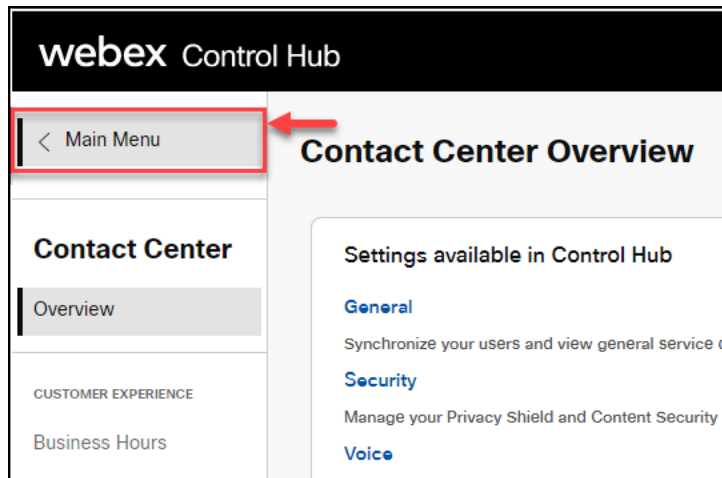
webex Control Hub

Main Menu

Contact Center

Overview

CUSTOMER EXPERIENCE

Business Hours

Contact Center Overview

Settings available in Control Hub

General

Synchronize your users and view general service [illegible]

Security

Manage your Privacy Shield and Content Security

Voice